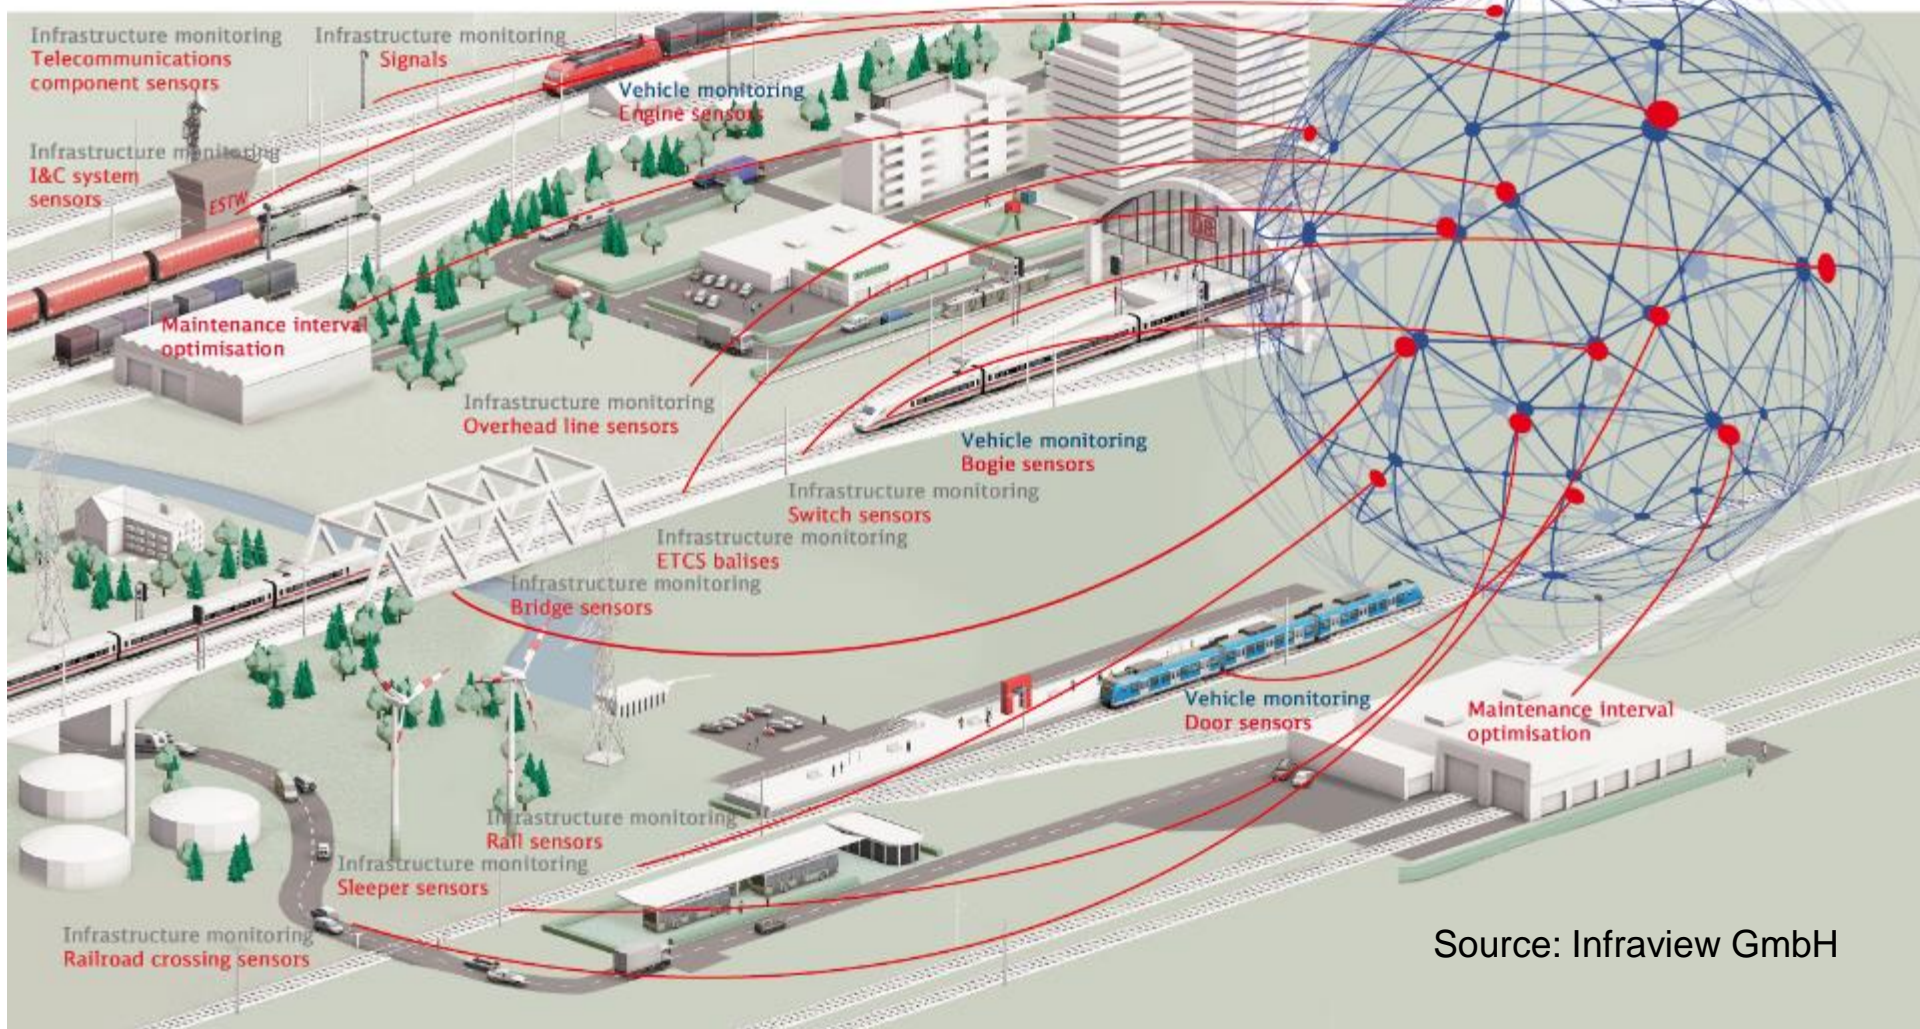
Infrastructure monitoring
Telecommunications component sensors

Infrastructure monitoring
Signals

Vehicle monitoring
Engine sensors

Infrastructure monitoring
I&C system sensors

ESTW

DB

Maintenance interval optimisation

Infrastructure monitoring
Overhead line sensors

Vehicle monitoring
Bogie sensors

Infrastructure monitoring
Switch sensors

Infrastructure monitoring
ETCS balises

Infrastructure monitoring
Bridge sensors

Vehicle monitoring
Door sensors

Maintenance interval optimisation

Infrastructure monitoring
Rail sensors

Infrastructure monitoring
Sleeper sensors

Infrastructure monitoring
Railroad crossing sensors

Source: Infraview GmbH